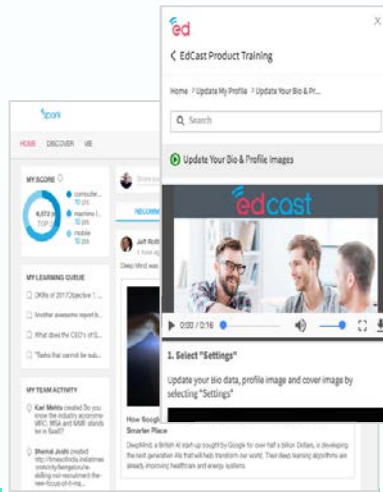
ed
X
< EdCast Product Training
Home > Update My Profile > Update Your Bio & Pr...
Search
Update Your Bio & Profile Images
edcast
0:00 / 2:16
1. Select "Settings"
Update your bio data, profile image and cover image by selecting "Settings"

HOME DISCOVER ME
MY SCORE
6,072 pts TOP 1
consulte... 70 pts
machine l... 70 pts
mobile 70 pts
MY LEARNING QUEUE
OKRs of 2017 Objective 1 ...
Another awesome report b...
What does the CEO's of S...
"Tasks that cannot be sub...
MY TEAM ACTIVITY
Kari Mehta created Do you know the industry economics: MFC, MSA and MMF stands for in SaaS?
Bhavnai Joshi created http://timesofindia.indiatimes.com/city/bengaluru/e-skilling-not-recruitment-the-new-focus-of-it-ma...
Jeff Roth...
Deep Mind was...
How Google ... Smarter Place
DeepMind, a British AI start-up bought by Google for over half a billion Dollars, is developing the next generation AIs that will help transform our world. Their deep learning algorithms are already improving healthcare and energy systems.